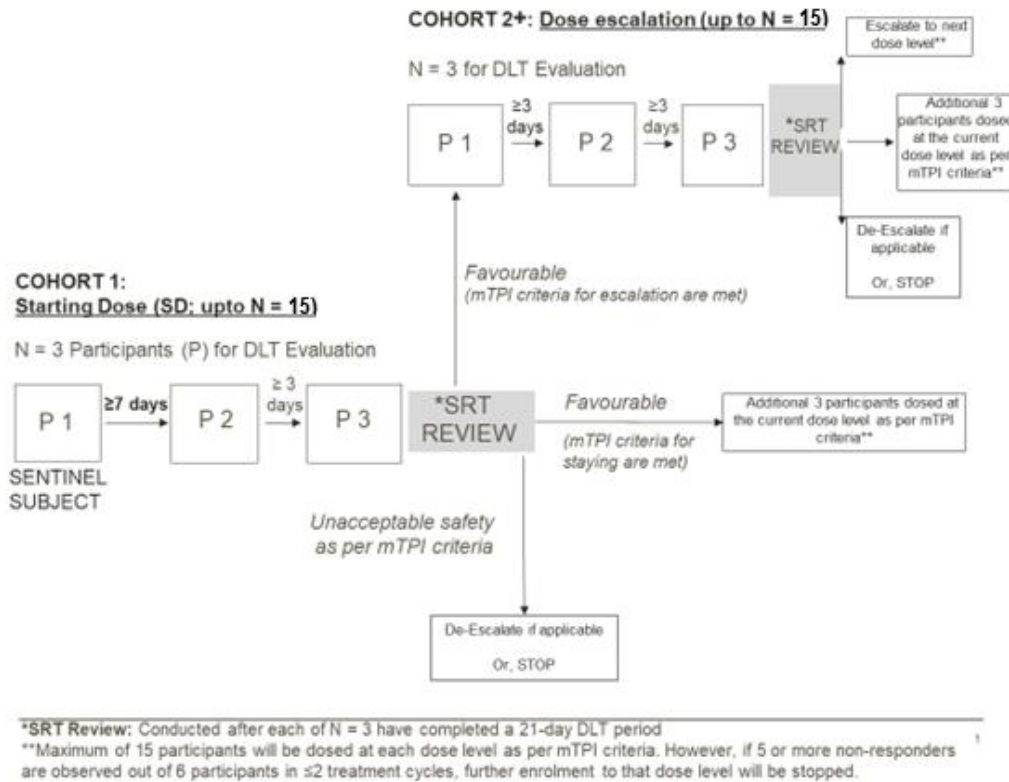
COHORT 2+: Dose escalation (up to N = 15)

N = 3 for DLT Evaluation

P 1 $\geq$3 days P 2 $\geq$3 days P 3 *SRT REVIEW

Escalate to next dose level**

Additional 3 participants dosed at the current dose level as per mTPI criteria**

De-Escalate if applicable

Or, STOP

Favourable
(mTPI criteria for escalation are met)

COHORT 1:
Starting Dose (SD; upto N = 15)

N = 3 Participants (P) for DLT Evaluation

P 1 $\geq$7 days P 2 $\geq$ 3 days P 3 *SRT REVIEW

SENTINEL SUBJECT

Favourable
(mTPI criteria for staying are met)

Additional 3 participants dosed at the current dose level as per mTPI criteria**

Unacceptable safety as per mTPI criteria

De-Escalate if applicable

Or, STOP

*SRT Review: Conducted after each of N = 3 have completed a 21-day DLT period
**Maximum of 15 participants will be dosed at each dose level as per mTPI criteria. However, if 5 or more non-responders are observed out of 6 participants in $\leq$2 treatment cycles, further enrolment to that dose level will be stopped.

1